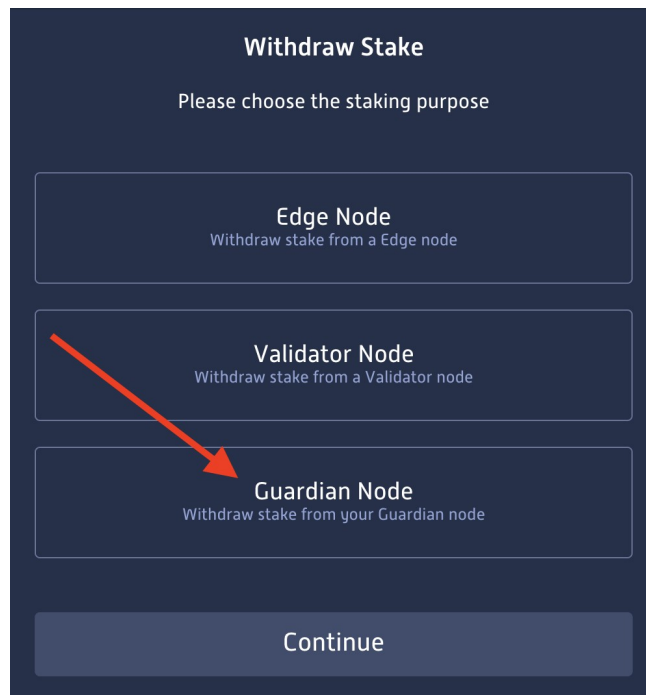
Withdraw Stake

Please choose the staking purpose

Edge Node
Withdraw stake from a Edge node

Validator Node
Withdraw stake from a Validator node

Guardian Node
Withdraw stake from your Guardian node

Continue